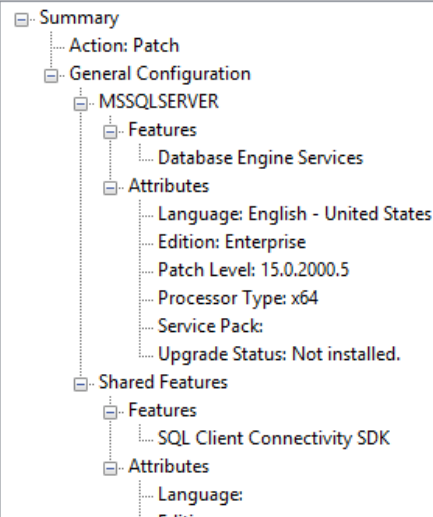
Summary
Action: Patch
General Configuration
MSSQLSERVER
Features
Database Engine Services
Attributes
Language: English - United States
Edition: Enterprise
Patch Level: 15.0.2000.5
Processor Type: x64
Service Pack:
Upgrade Status: Not installed.
Shared Features
Features
SQL Client Connectivity SDK
Attributes
Language:
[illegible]